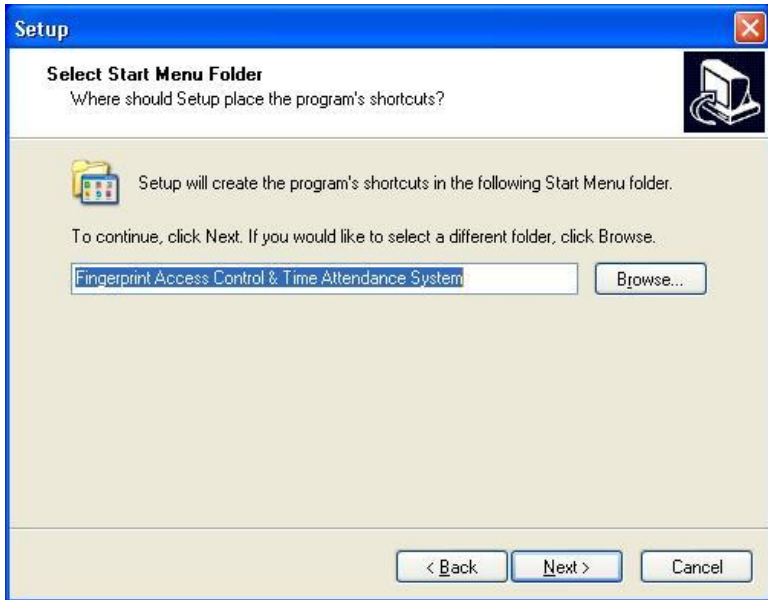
Setup

Select Start Menu Folder
Where should Setup place the program's shortcuts?

Setup will create the program's shortcuts in the following Start Menu folder.

To continue, click Next. If you would like to select a different folder, click Browse.

Fingerprint Access Control & Time Attendance System

Browse...

< Back

Next >

Cancel